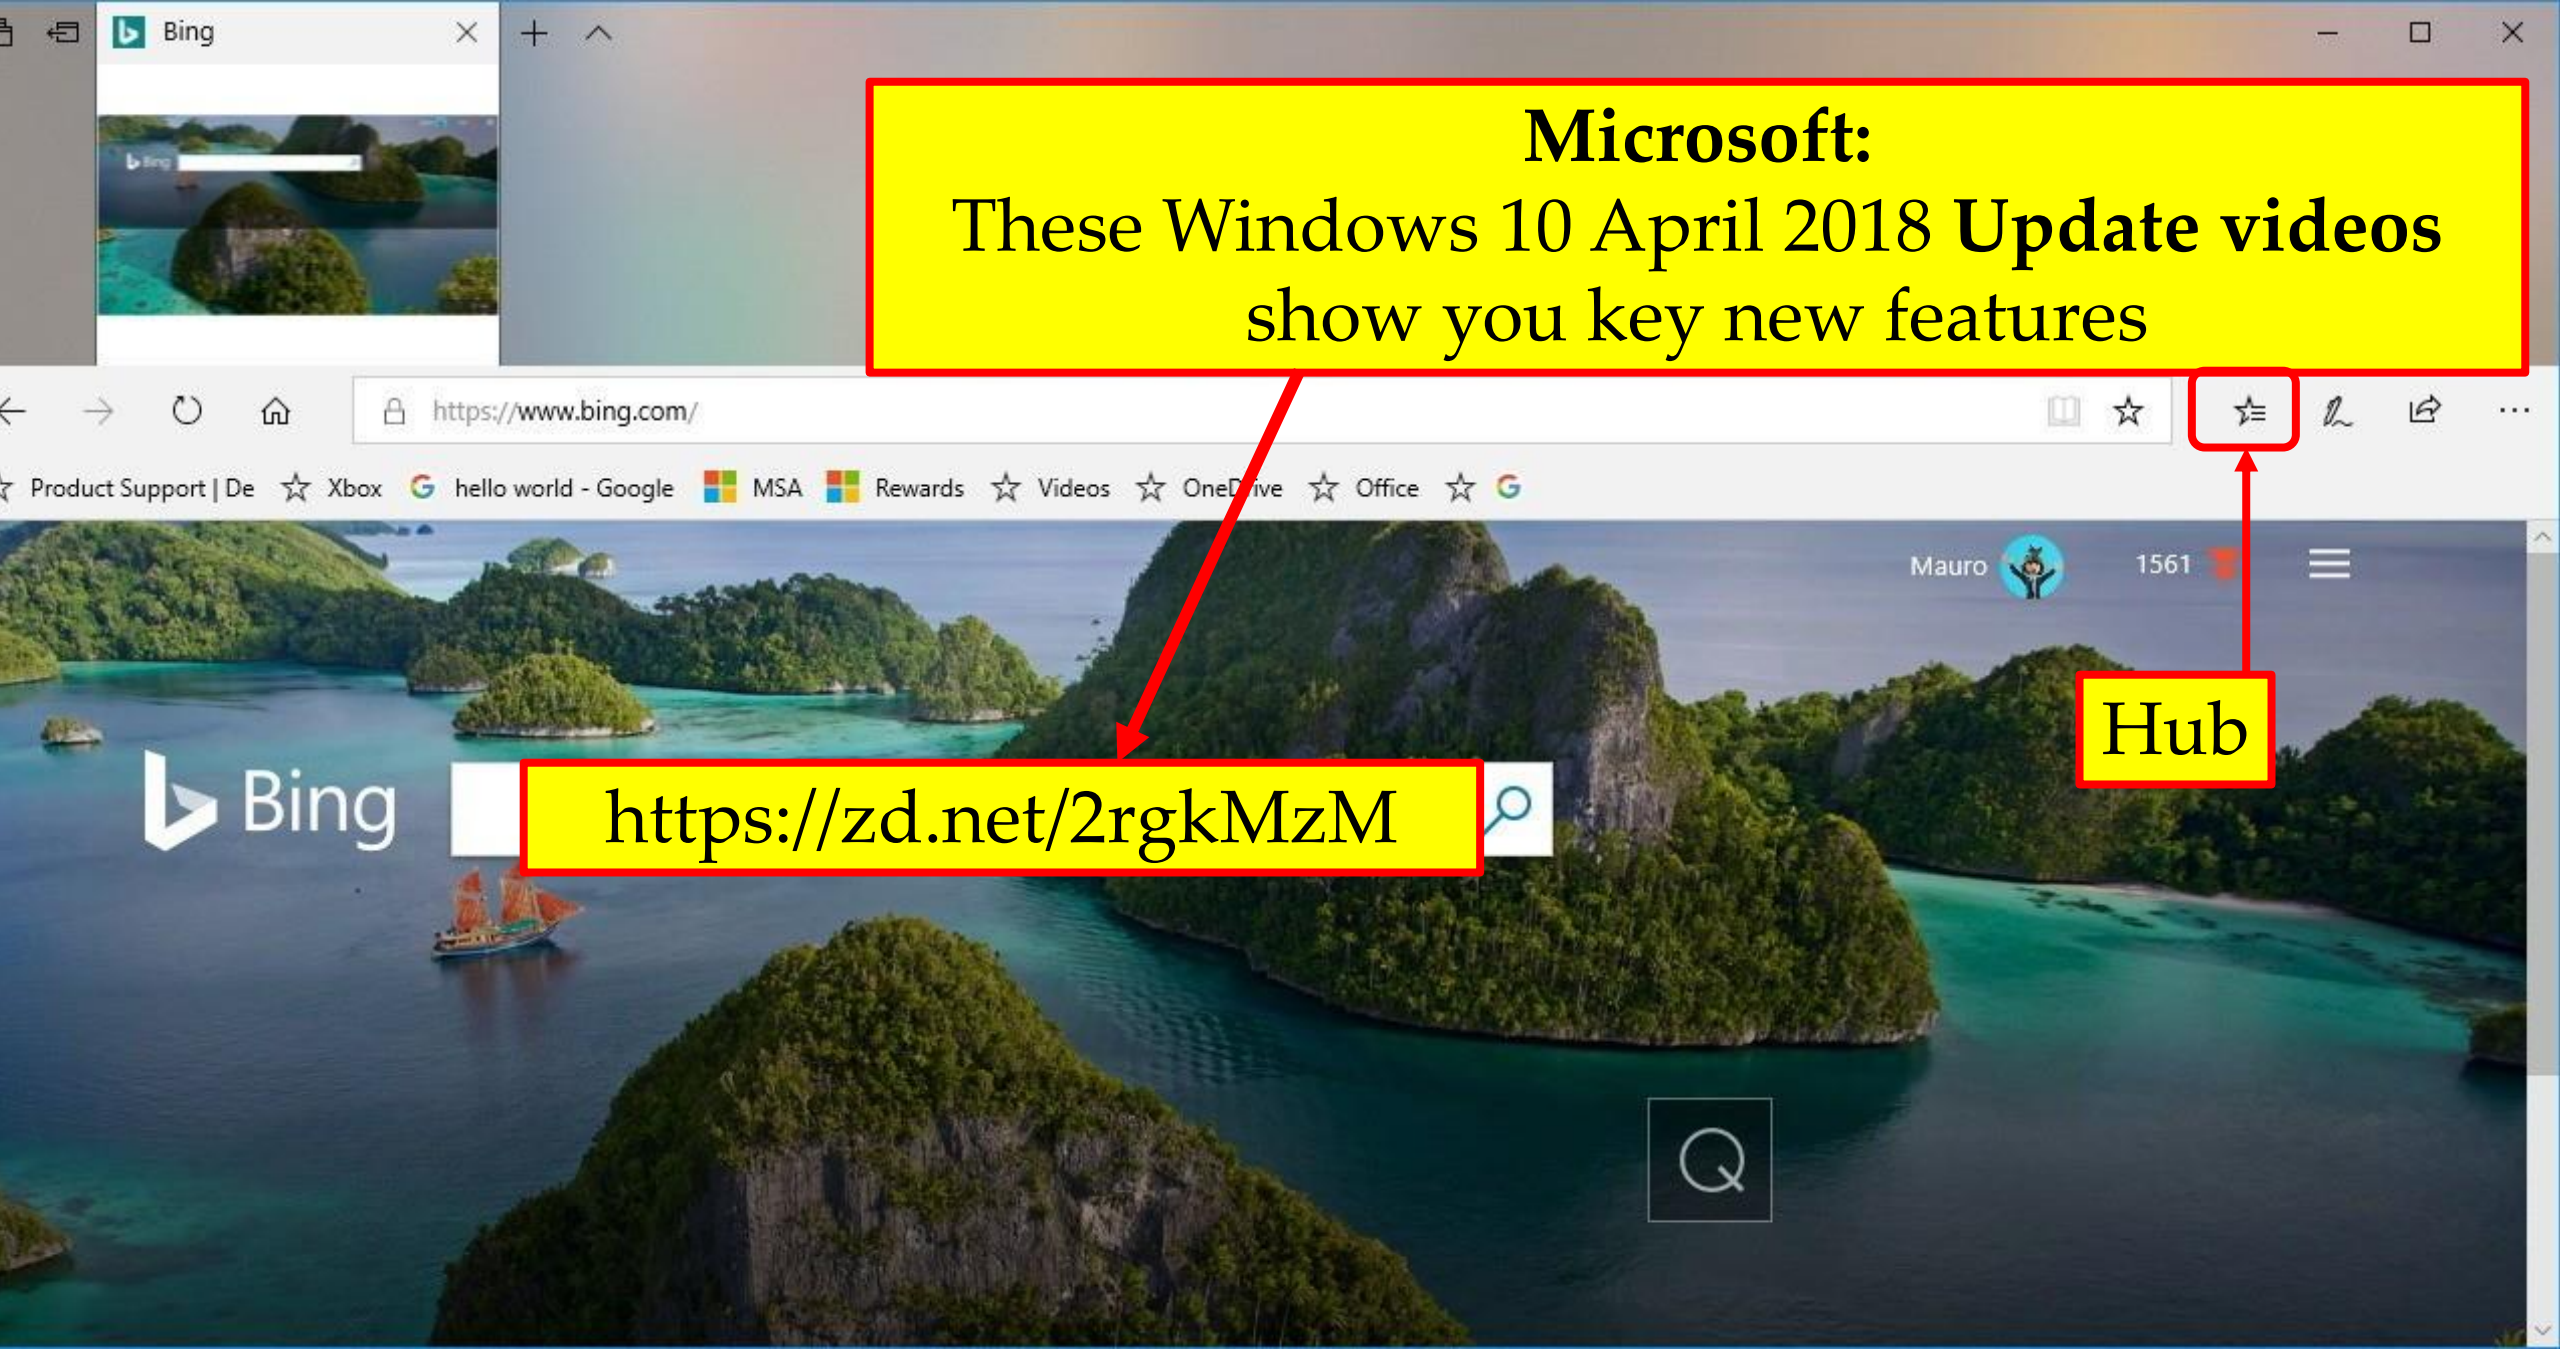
Bing

Microsoft:
These Windows 10 April 2018 Update videos show you key new features

https://www.bing.com/

Product Support | De   Xbox   hello world - Google   MSA   Rewards   Videos   OneD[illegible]ive   Office

Mauro   1561

Hub

Bing

https://zd.net/2rgkMzM